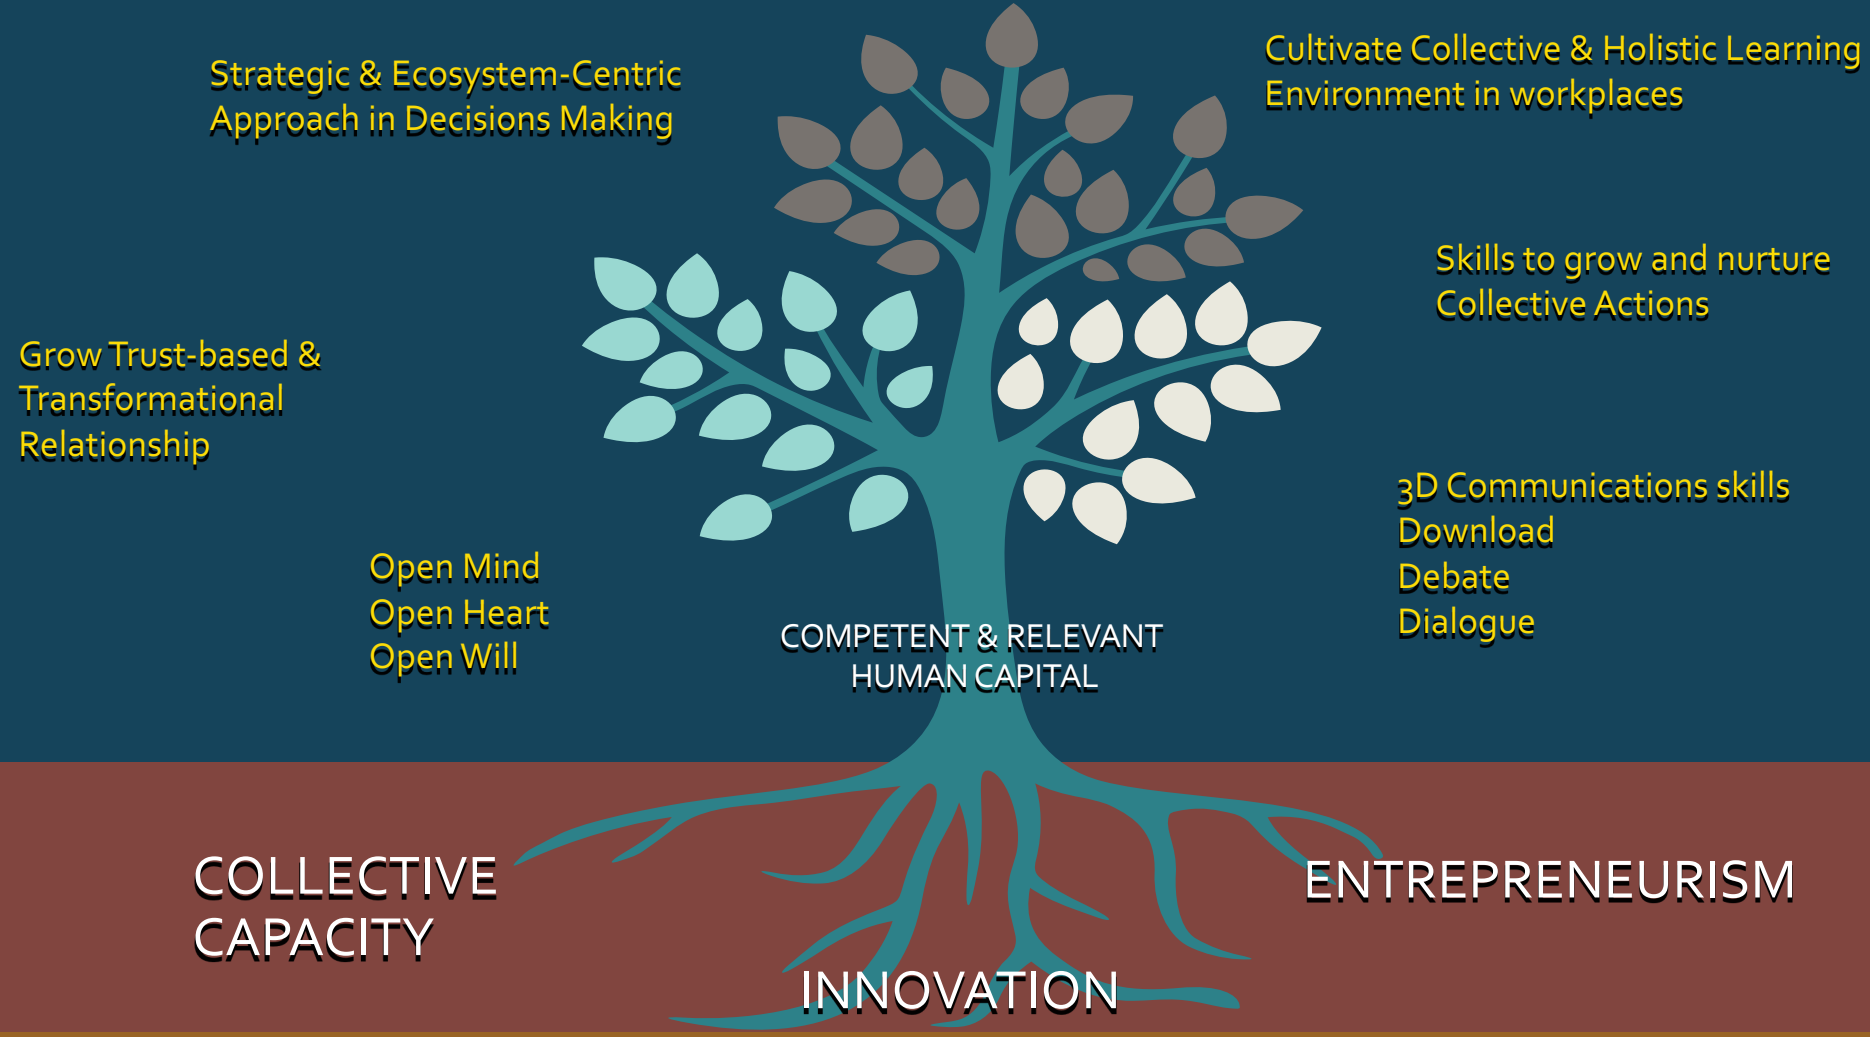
Strategic & Ecosystem-Centric Approach in Decisions Making

Cultivate Collective & Holistic Learning Environment in workplaces

Skills to grow and nurture Collective Actions

Grow Trust-based & Transformational Relationship

3D Communications skills
Download
Debate
Dialogue

Open Mind
Open Heart
Open Will

COMPETENT & RELEVANT HUMAN CAPITAL

COLLECTIVE CAPACITY

ENTREPRENEURISM

INNOVATION